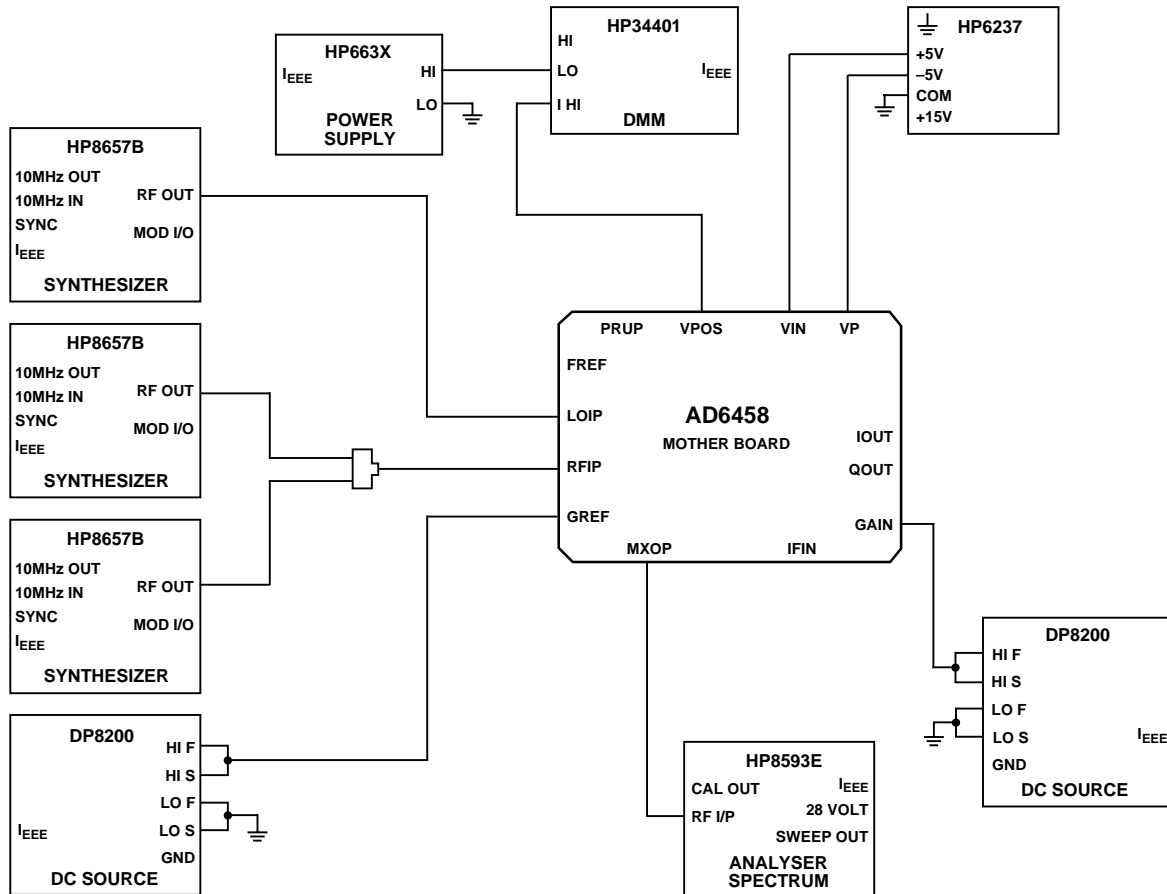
HP663X
$I_{EEE}$
HI
LO
POWER SUPPLY

HP34401
HI
LO
I HI
$I_{EEE}$
DMM

HP6237
+5V
–5V
COM
+15V

HP8657B
10MHz OUT
10MHz IN
SYNC
$I_{EEE}$
RF OUT
MOD I/O
SYNTHESIZER

HP8657B
10MHz OUT
10MHz IN
SYNC
$I_{EEE}$
RF OUT
MOD I/O
SYNTHESIZER

HP8657B
10MHz OUT
10MHz IN
SYNC
$I_{EEE}$
RF OUT
MOD I/O
SYNTHESIZER

PRUP
VPOS
VIN
VP
FREF
LOIP
RFIP
GREF
AD6458
MOTHER BOARD
IOUT
QOUT
GAIN
MXOP
IFIN

DP8200
HI F
HI S
LO F
LO S
$I_{EEE}$
GND
DC SOURCE

HP8593E
CAL OUT
RF I/P
$I_{EEE}$
28 VOLT
SWEEP OUT
ANALYSER
SPECTRUM

DP8200
HI F
HI S
LO F
LO S
$I_{EEE}$
GND
DC SOURCE